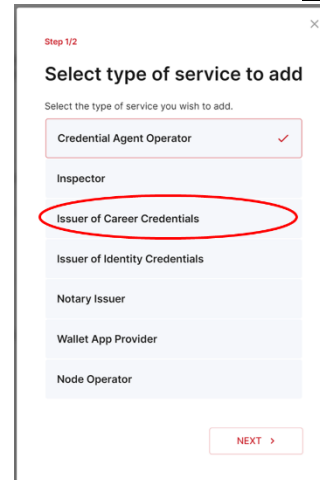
×

Step 1/2

Select type of service to add

Select the type of service you wish to add.

Credential Agent Operator ✓

Inspector

Issuer of Career Credentials

Issuer of Identity Credentials

Notary Issuer

Wallet App Provider

Node Operator

NEXT ›